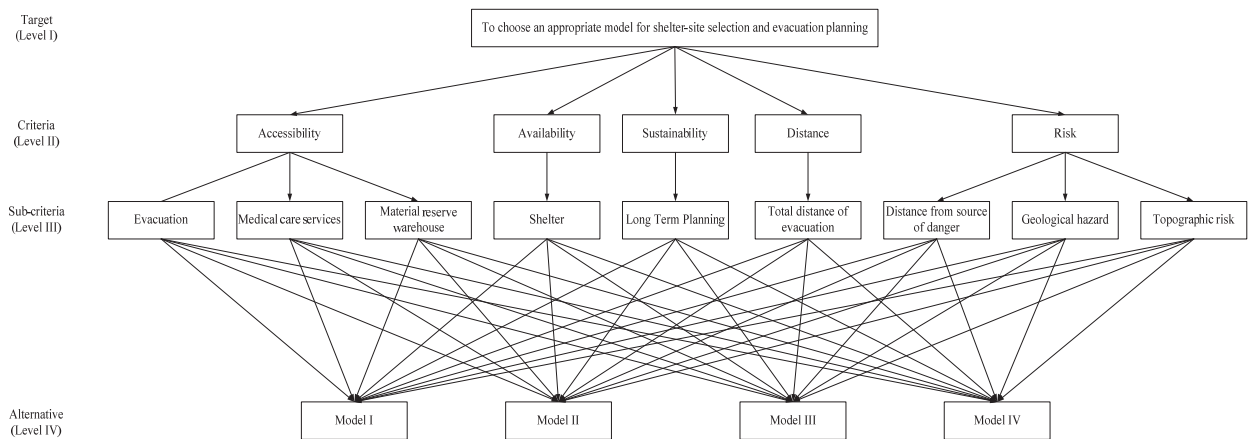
Target
(Level I)

To choose an appropriate model for shelter-site selection and evacuation planning

Criteria
(Level II)

Accessibility

Availability

Sustainability

Distance

Risk

Sub-criteria
(Level III)

Evacuation

Medical care services

Material reserve warehouse

Shelter

Long Term Planning

Total distance of evacuation

Distance from source of danger

Geological hazard

Topographic risk

Alternative
(Level IV)

Model I

Model II

Model III

Model IV